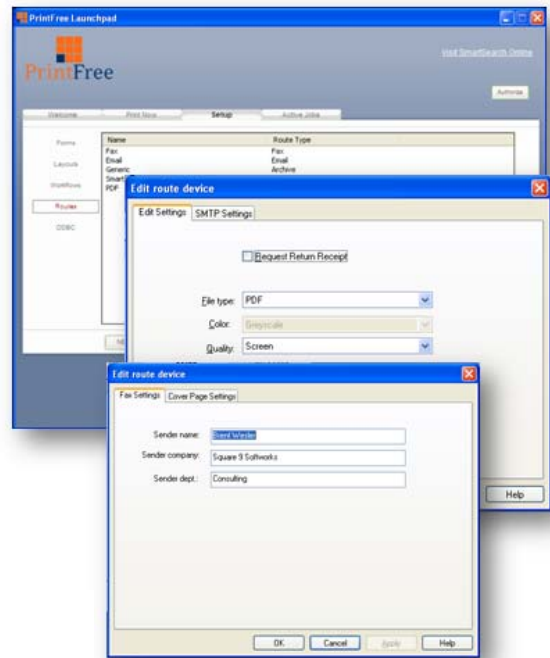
PrintFree Launchpad

PrintFree

Visit SmartSearch Online

Activate

Welcome | Print Now | Setup | Active Jobs

Forms
Layouts
Workflows
Routes
ODBC

| Name | Route Type |
|---|---|
| Fax | Fax |
| Email | Email |
| Generic | Archive |
| Smart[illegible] | |
| PDF | |

Edit route device

Edit Settings | SMTP Settings

Request Return Receipt

File type: PDF

Color: Greyscale

Quality: Screen

Help

Edit route device

Fax Settings | Cover Page Settings

Sender name: Brent Wexler

Sender company: Square 9 Softworks

Sender dept.: Consulting

OK | Cancel | Apply | Help